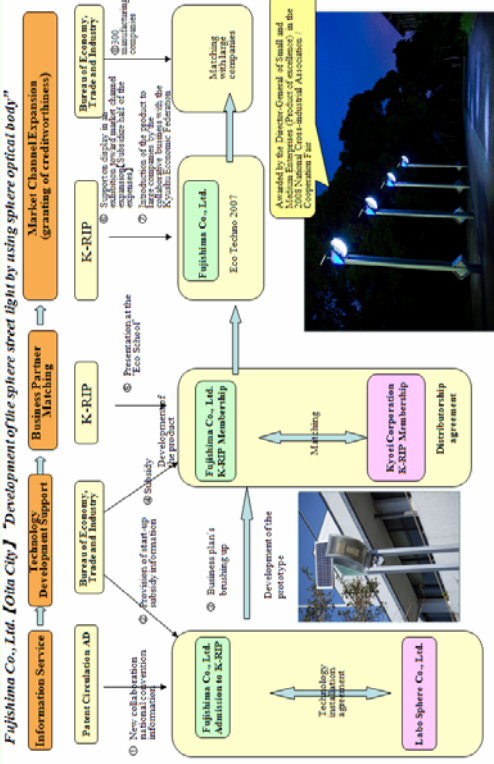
Fujishima Co., Ltd. 【Oita City】 "Development of the sphere street light by using sphere optical body"

Information Service

Technology Development Support

Business Partner Matching

Market Channel Expansion (granting of creditworthiness)

Patent Circulation AD

Bureau of Economy, Trade and Industry

K-RIP

K-RIP

Bureau of Economy, Trade and Industry

① New collaboration national convention information

② Provision of start-up subsidy information

③ Business plan's brushing up

④ Subsidy

Development of the product

⑤ Presentation at the Eco School

⑥ Support on display in an exhibition fair (market channel expansion) (Subsidize half of the expenses)

⑦ Introduction of the product to collaborative business with the Kyushu Economic Federation

⑧ 300 manufacturing companies

Fujishima Co., Ltd. Admission to K-RIP

Technology installation agreement

Labo Sphere Co., Ltd.

Development of the prototype

Fujishima Co., Ltd. K-RIP Membership

Matching

Kyoei Corporation K-RIP Membership

Distributorship agreement

Fujishima Co., Ltd.

Eco Techno 2007

Matching with large companies

Awarded by the Director-General of Small and Medium Enterprises (Product of excellence) in the 2008 National Cross-industrial Association / Cooperation Fair